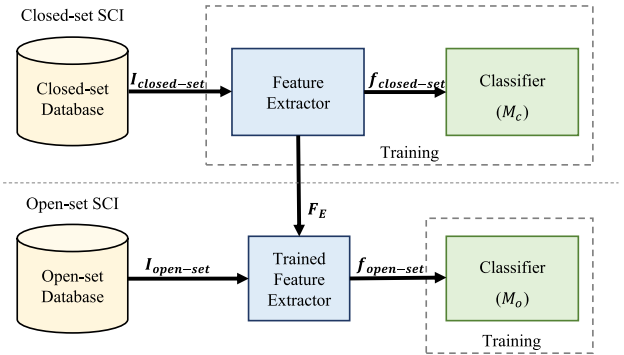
Closed-set SCI

Closed-set Database

$\boldsymbol{I_{closed-set}}$

Feature Extractor

$\boldsymbol{f_{closed-set}}$

Classifier

$(M_c)$

Training

$\boldsymbol{F_E}$

Open-set SCI

Open-set Database

$\boldsymbol{I_{open-set}}$

Trained Feature Extractor

$\boldsymbol{f_{open-set}}$

Classifier

$(M_o)$

Training